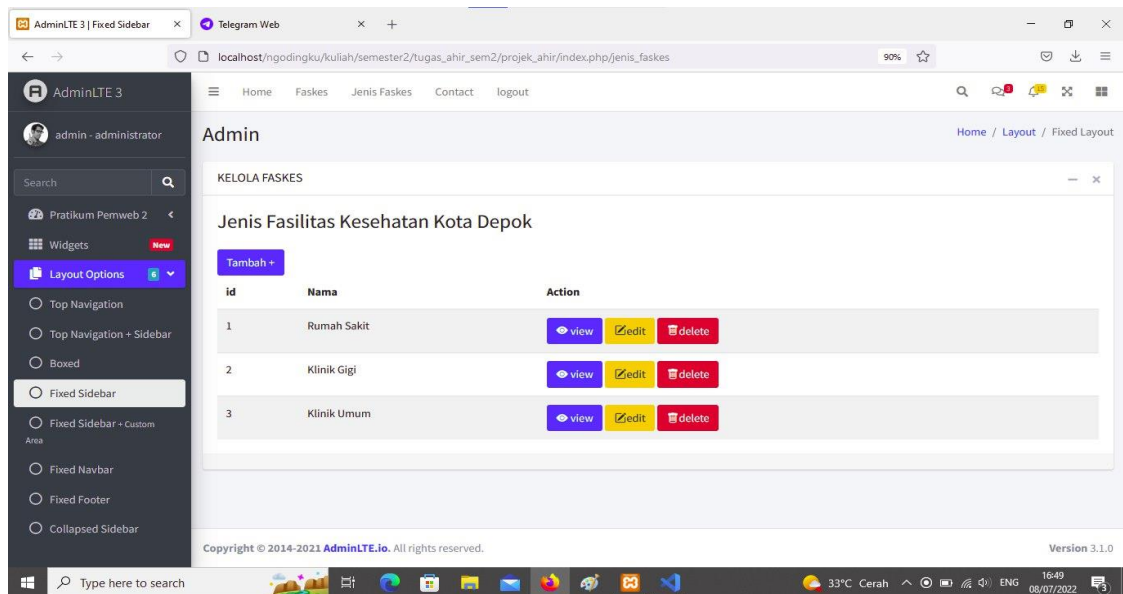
AdminLTE 3 | Fixed Sidebar ×
Telegram Web ×
+

localhost/ngodingku/kuliah/semester2/tugas_ahir_sem2/projek_ahir/index.php/jenis_faskes
90%

AdminLTE 3
Home Faskes Jenis Faskes Contact logout

admin - administrator
Search
Pratikum Pemweb 2
Widgets New
Layout Options 6
Top Navigation
Top Navigation + Sidebar
Boxed
Fixed Sidebar
Fixed Sidebar + Custom Area
Fixed Navbar
Fixed Footer
Collapsed Sidebar

Admin
Home / Layout / Fixed Layout

KELOLA FASKES

Jenis Fasilitas Kesehatan Kota Depok

Tambah +

| id | Nama | Action |
|---|---|---|
| 1 | Rumah Sakit | view edit delete |
| 2 | Klinik Gigi | view edit delete |
| 3 | Klinik Umum | view edit delete |

Copyright © 2014-2021 AdminLTE.io. All rights reserved.
Version 3.1.0

Type here to search
33°C Cerah ENG 16:49 08/07/2022